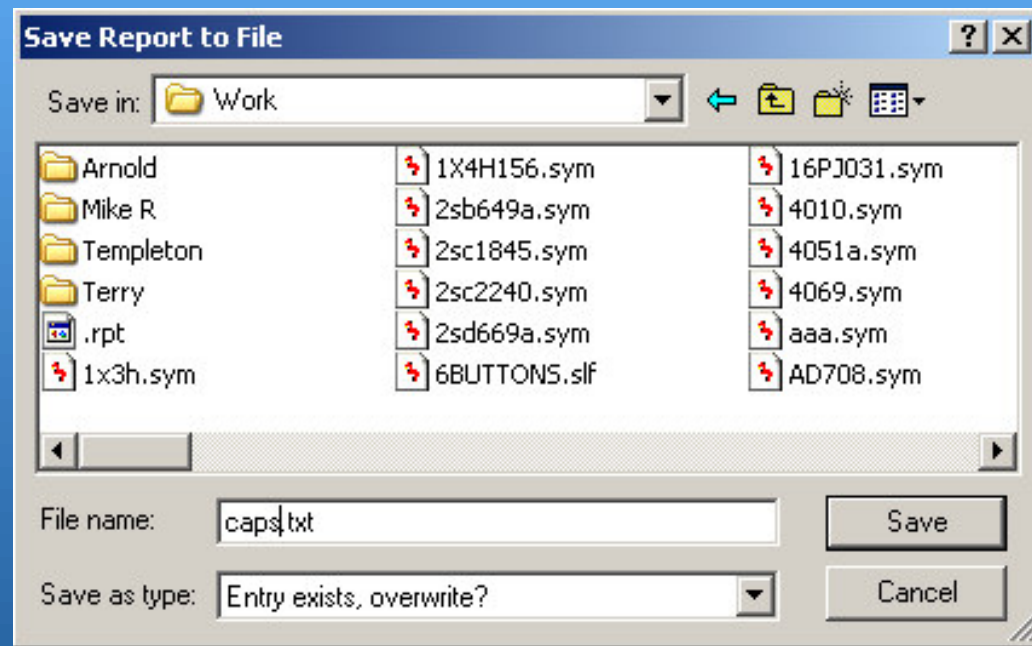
Save Report to File

?

Save in: Work

Arnold
Mike R
Templeton
Terry
.rpt
1x3h.sym

1X4H156.sym
2sb649a.sym
2sc1845.sym
2sc2240.sym
2sd669a.sym
6BUTTONS.slf

16PJ031.sym
4010.sym
4051a.sym
4069.sym
aaa.sym
AD708.sym

File name: caps.txt

Save

Save as type: Entry exists, overwrite?

Cancel